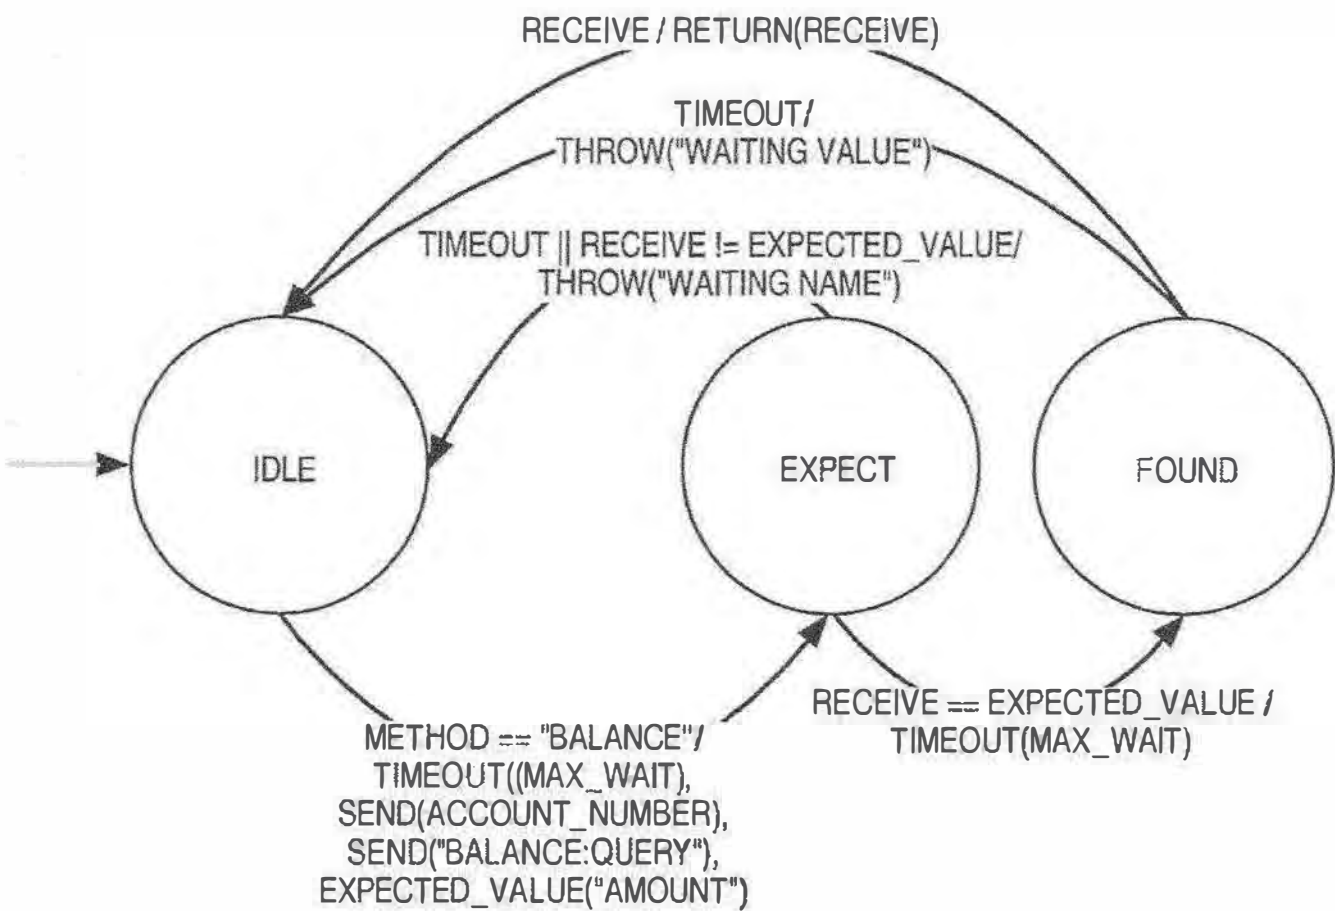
RECEIVE / RETURN(RECEIVE)

TIMEOUT/
THROW("WAITING VALUE")

TIMEOUT || RECEIVE != EXPECTED_VALUE/
THROW("WAITING NAME")

IDLE

EXPECT

FOUND

METHOD == "BALANCE"/
TIMEOUT((MAX_WAIT),
SEND(ACCOUNT_NUMBER),
SEND("BALANCE:QUERY"),
EXPECTED_VALUE("AMOUNT")

RECEIVE == EXPECTED_VALUE /
TIMEOUT(MAX_WAIT)